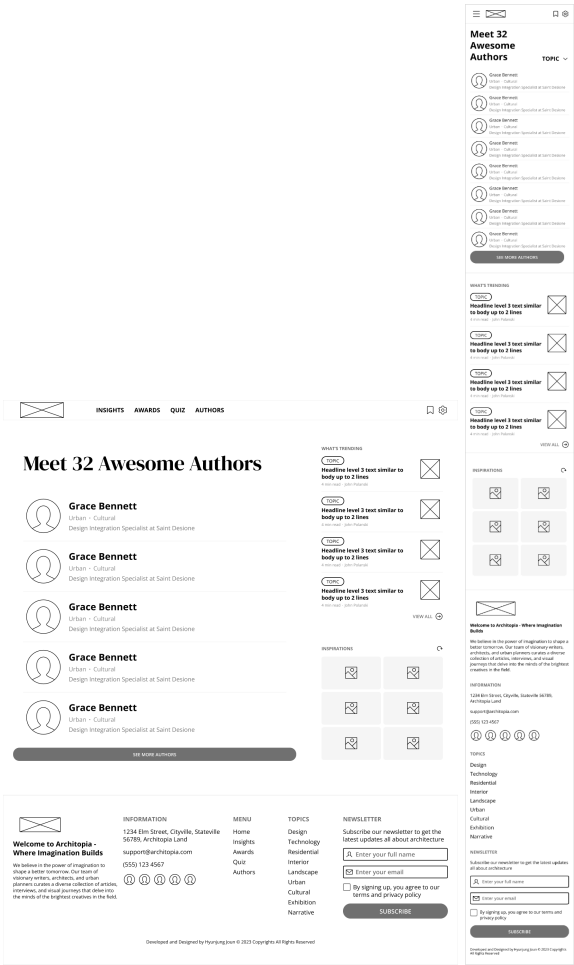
Meet 32 Awesome Authors

TOPIC

Grace Bennett
Urban · Cultural
Design Integration Specialist at Saint Desione

Grace Bennett
Urban · Cultural
Design Integration Specialist at Saint Desione

Grace Bennett
Urban · Cultural
Design Integration Specialist at Saint Desione

Grace Bennett
Urban · Cultural
Design Integration Specialist at Saint Desione

Grace Bennett
Urban · Cultural
Design Integration Specialist at Saint Desione

Grace Bennett
Urban · Cultural
Design Integration Specialist at Saint Desione

Grace Bennett
Urban · Cultural
Design Integration Specialist at Saint Desione

Grace Bennett
Urban · Cultural
Design Integration Specialist at Saint Desione

Grace Bennett
Urban · Cultural
Design Integration Specialist at Saint Desione

SEE MORE AUTHORS

WHAT'S TRENDING

TOPIC
Headline level 3 text similar to body up to 2 lines
6 min read · John Polanski

TOPIC
Headline level 3 text similar to body up to 2 lines
6 min read · John Polanski

TOPIC
Headline level 3 text similar to body up to 2 lines
6 min read · John Polanski

TOPIC
Headline level 3 text similar to body up to 2 lines
6 min read · John Polanski

VIEW ALL

INSPIRATIONS

Welcome to Architopia - Where Imagination Builds

We believe in the power of imagination to shape a better tomorrow. Our team of visionary writers, architects, and urban planners curates a diverse collection of articles, interviews, and visual journeys that delve into the minds of the brightest creatives in the field.

INFORMATION

1234 Elm Street, Cityville, Stateville 56789, Architopia Land

support@architopia.com

(555) 123 4567

TOPICS

Design
Technology
Residential
Interior
Landscape
Urban
Cultural
Exhibition
Narrative

NEWSLETTER

Subscribe our newsletter to get the latest updates all about architecture

Enter your full name

Enter your email

By signing up, you agree to our terms and privacy policy

SUBSCRIBE

Developed and Designed by Hyunjung Joun © 2023 Copyrights All Rights Reserved

INSIGHTS AWARDS QUIZ AUTHORS

Meet 32 Awesome Authors

Grace Bennett
Urban · Cultural
Design Integration Specialist at Saint Desione

Grace Bennett
Urban · Cultural
Design Integration Specialist at Saint Desione

Grace Bennett
Urban · Cultural
Design Integration Specialist at Saint Desione

Grace Bennett
Urban · Cultural
Design Integration Specialist at Saint Desione

Grace Bennett
Urban · Cultural
Design Integration Specialist at Saint Desione

SEE MORE AUTHORS

WHAT'S TRENDING

TOPIC
Headline level 3 text similar to body up to 2 lines
6 min read · John Polanski

TOPIC
Headline level 3 text similar to body up to 2 lines
6 min read · John Polanski

TOPIC
Headline level 3 text similar to body up to 2 lines
6 min read · John Polanski

TOPIC
Headline level 3 text similar to body up to 2 lines
6 min read · John Polanski

VIEW ALL

INSPIRATIONS

Welcome to Architopia - Where Imagination Builds

We believe in the power of imagination to shape a better tomorrow. Our team of visionary writers, architects, and urban planners curates a diverse collection of articles, interviews, and visual journeys that delve into the minds of the brightest creatives in the field.

INFORMATION

1234 Elm Street, Cityville, Stateville 56789, Architopia Land

support@architopia.com

(555) 123 4567

MENU

Home
Insights
Awards
Quiz
Authors

TOPICS

Design
Technology
Residential
Interior
Landscape
Urban
Cultural
Exhibition
Narrative

NEWSLETTER

Subscribe our newsletter to get the latest updates all about architecture

Enter your full name

Enter your email

By signing up, you agree to our terms and privacy policy

SUBSCRIBE

Developed and Designed by Hyunjung Joun © 2023 Copyrights All Rights Reserved